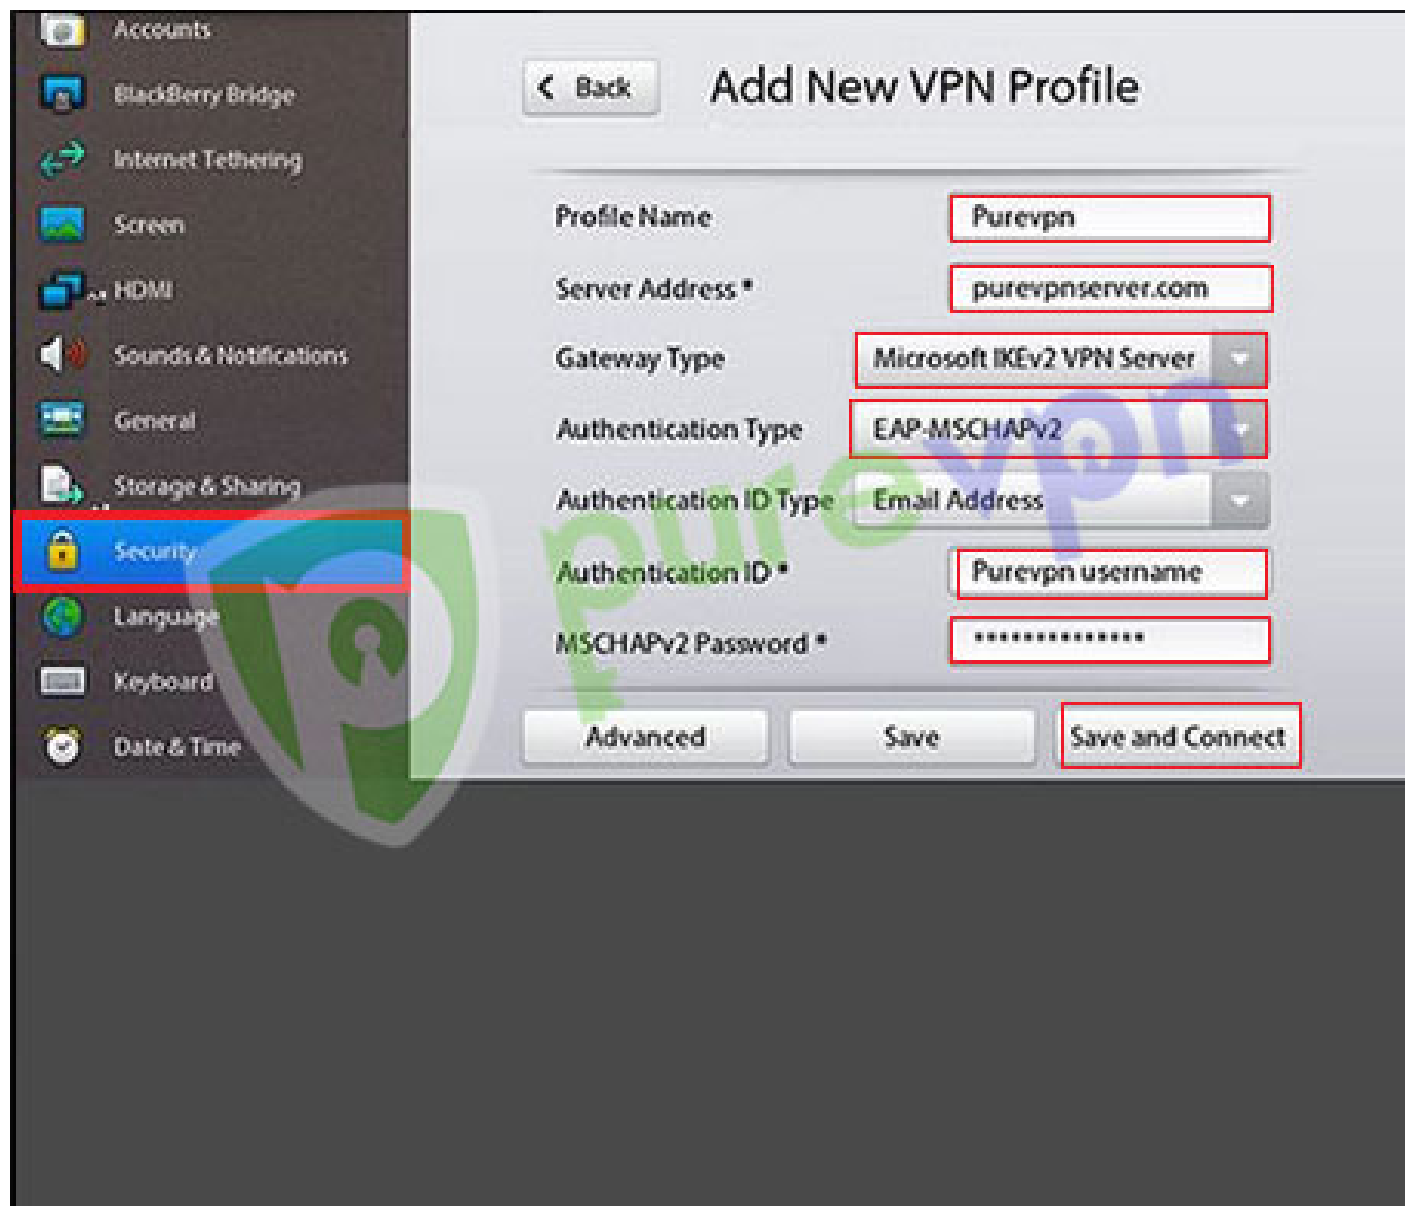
Accounts
BlackBerry Bridge
Internet Tethering
Screen
HDMI
Sounds & Notifications
General
Storage & Sharing
Security
Language
Keyboard
Date & Time

Back

Add New VPN Profile

Profile Name
Purevpn

Server Address *
purevpnserver.com

Gateway Type
Microsoft IKEv2 VPN Server

Authentication Type
EAP-MSCHAPv2

Authentication ID Type
Email Address

Authentication ID *
Purevpn username

MSCHAPv2 Password *
***************

Advanced
Save
Save and Connect

purevpn